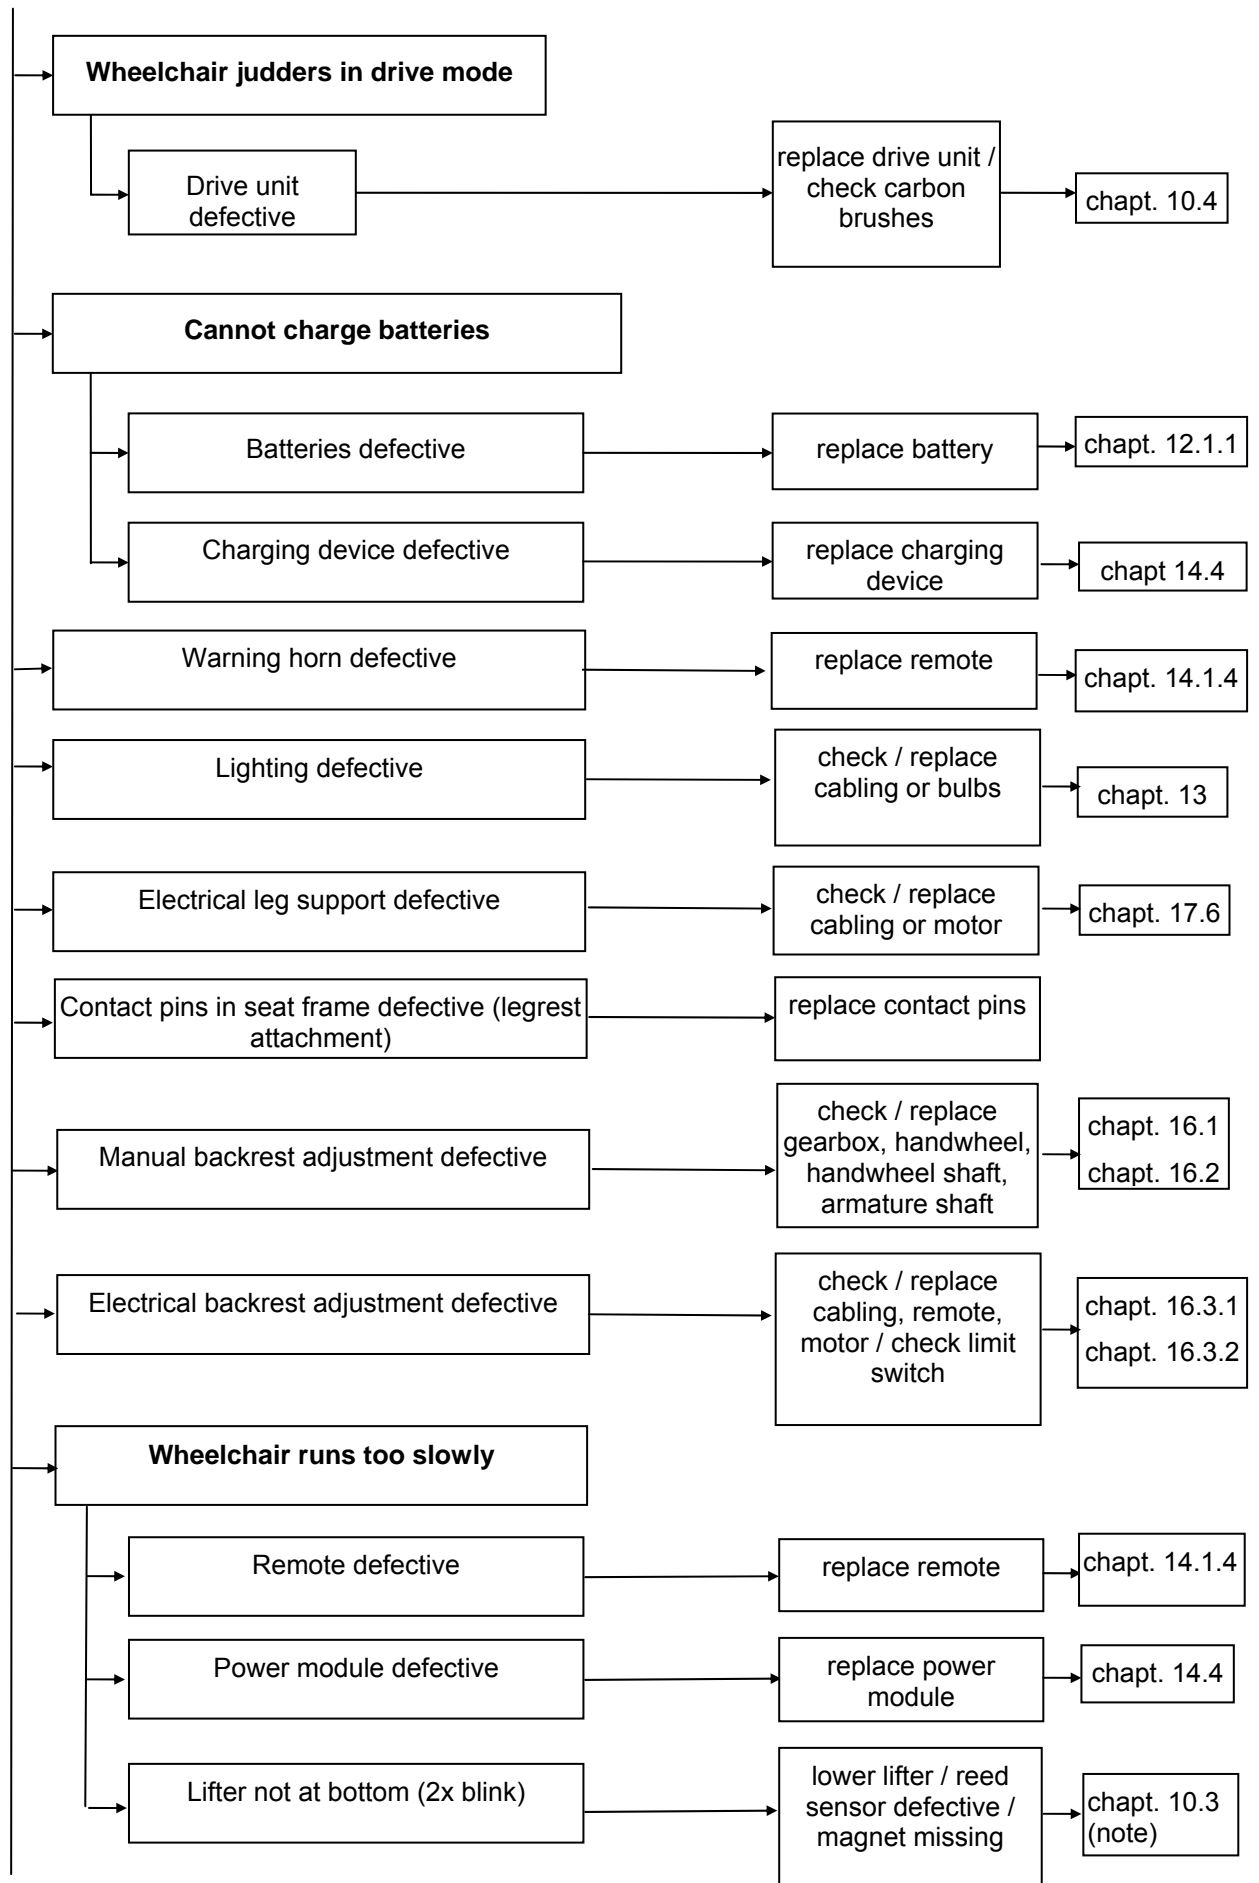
**Wheelchair judders in drive mode**

Drive unit defective

replace drive unit / check carbon brushes

chapt. 10.4

**Cannot charge batteries**

Batteries defective

replace battery

chapt. 12.1.1

Charging device defective

replace charging device

chapt 14.4

Warning horn defective

replace remote

chapt. 14.1.4

Lighting defective

check / replace cabling or bulbs

chapt. 13

Electrical leg support defective

check / replace cabling or motor

chapt. 17.6

Contact pins in seat frame defective (legrest attachment)

replace contact pins

Manual backrest adjustment defective

check / replace gearbox, handwheel, handwheel shaft, armature shaft

chapt. 16.1
chapt. 16.2

Electrical backrest adjustment defective

check / replace cabling, remote, motor / check limit switch

chapt. 16.3.1
chapt. 16.3.2

**Wheelchair runs too slowly**

Remote defective

replace remote

chapt. 14.1.4

Power module defective

replace power module

chapt. 14.4

Lifter not at bottom (2x blink)

lower lifter / reed sensor defective / magnet missing

chapt. 10.3 (note)